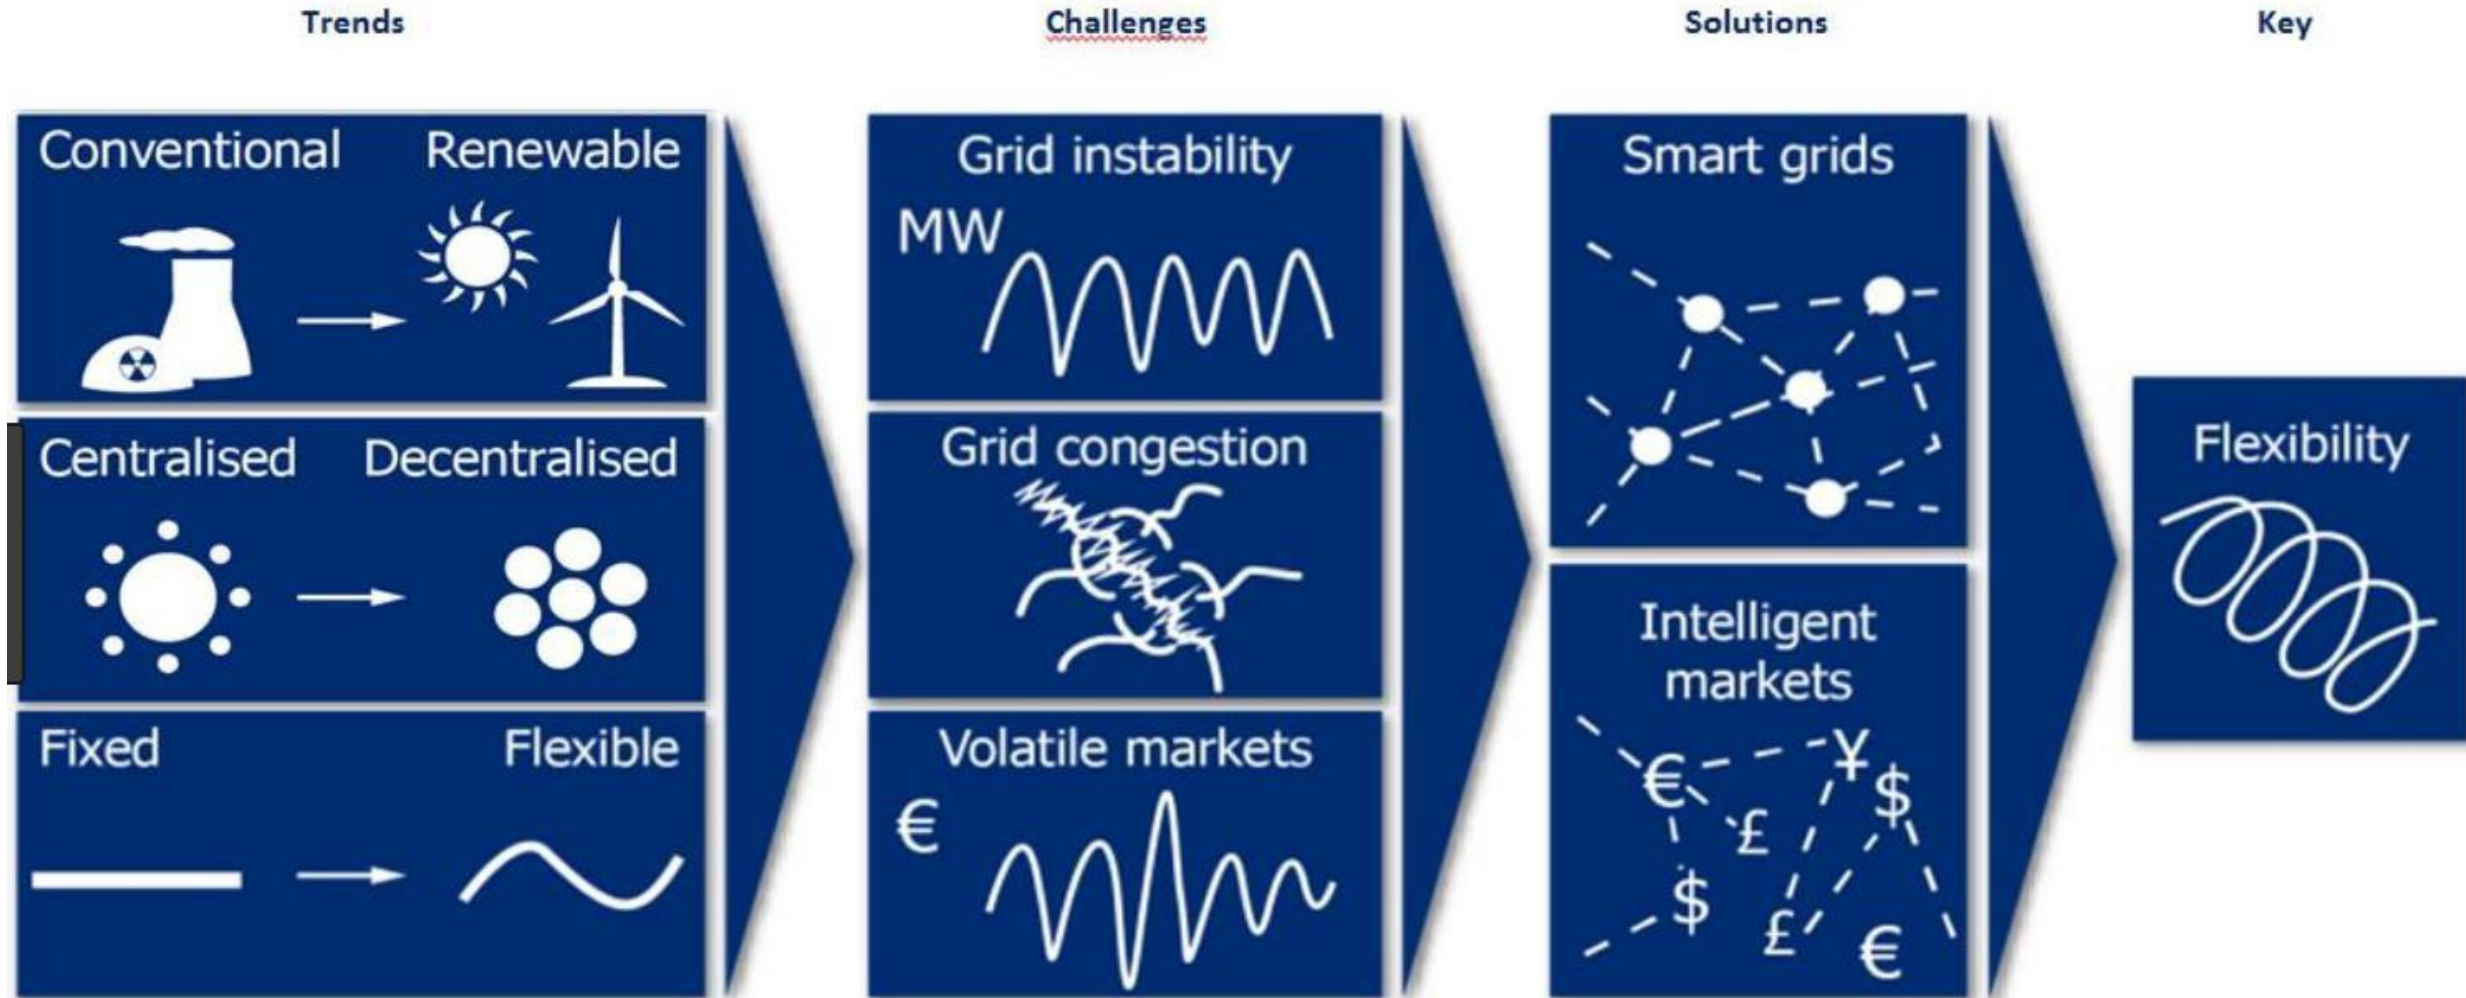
Trends

Conventional Renewable

Centralised Decentralised

Fixed Flexible

Challenges

Grid instability

MW

Grid congestion

Volatile markets

€

Solutions

Smart grids

Intelligent markets

€ ¥ $ £ $ £ €

Key

Flexibility